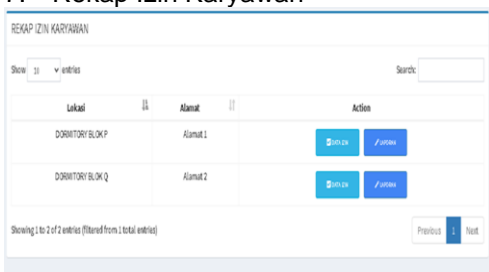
7. Rekap Izin Karyawan

REKAP IZIN KARYAWAN

Show 10 entries

Search:

| Lokasi | Alamat | Action |
|---|---|---|
| DORMITORY BLOK P | Alamat 1 | DATA IZIN / LAPORAN |
| DORMITORY BLOK Q | Alamat 2 | DATA IZIN / LAPORAN |

Showing 1 to 2 of 2 entries (filtered from 1 total entries)

Previous 1 Next